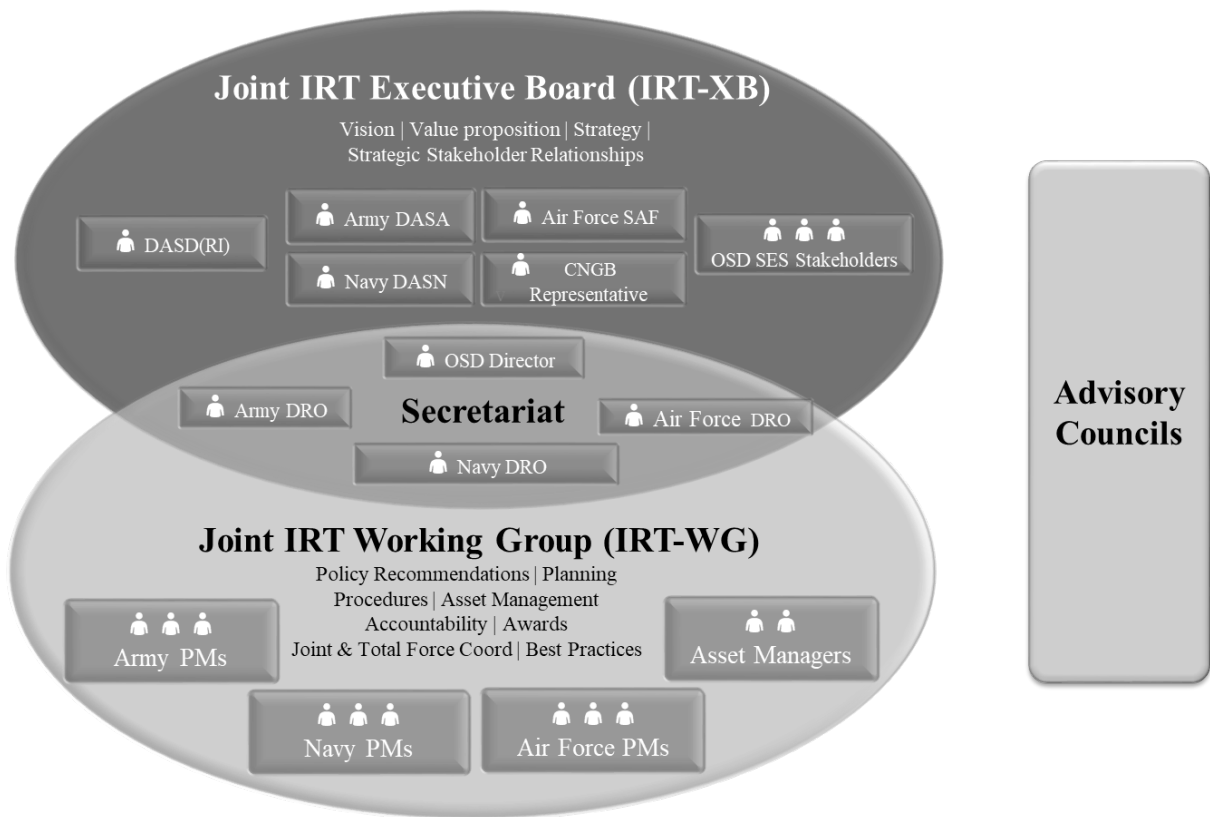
Joint IRT Executive Board (IRT-XB)
Vision | Value proposition | Strategy | Strategic Stakeholder Relationships

DASD(RI)
Army DASA
Air Force SAF
Navy DASN
CNGB Representative
OSD SES Stakeholders

OSD Director
Army DRO
Secretariat
Air Force DRO
Navy DRO

Joint IRT Working Group (IRT-WG)
Policy Recommendations | Planning Procedures | Asset Management Accountability | Awards Joint & Total Force Coord | Best Practices

Army PMs
Asset Managers
Navy PMs
Air Force PMs

Advisory Councils